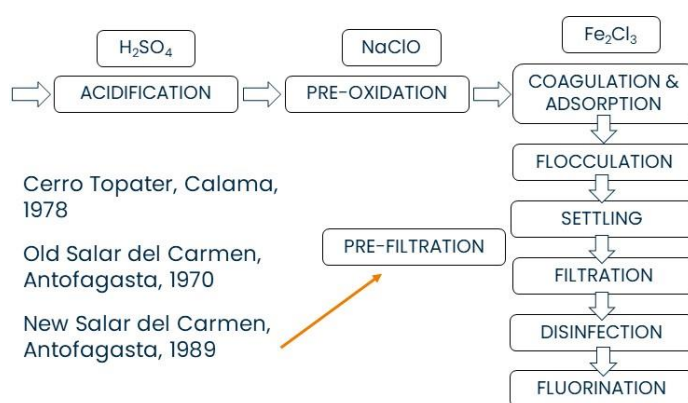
$H_2SO_4$

NaClO

$Fe_2Cl_3$

ACIDIFICATION

PRE-OXIDATION

COAGULATION & ADSORPTION

FLOCCULATION

SETTLING

FILTRATION

DISINFECTION

FLUORINATION

Cerro Topater, Calama, 1978

Old Salar del Carmen, Antofagasta, 1970

New Salar del Carmen, Antofagasta, 1989

PRE-FILTRATION